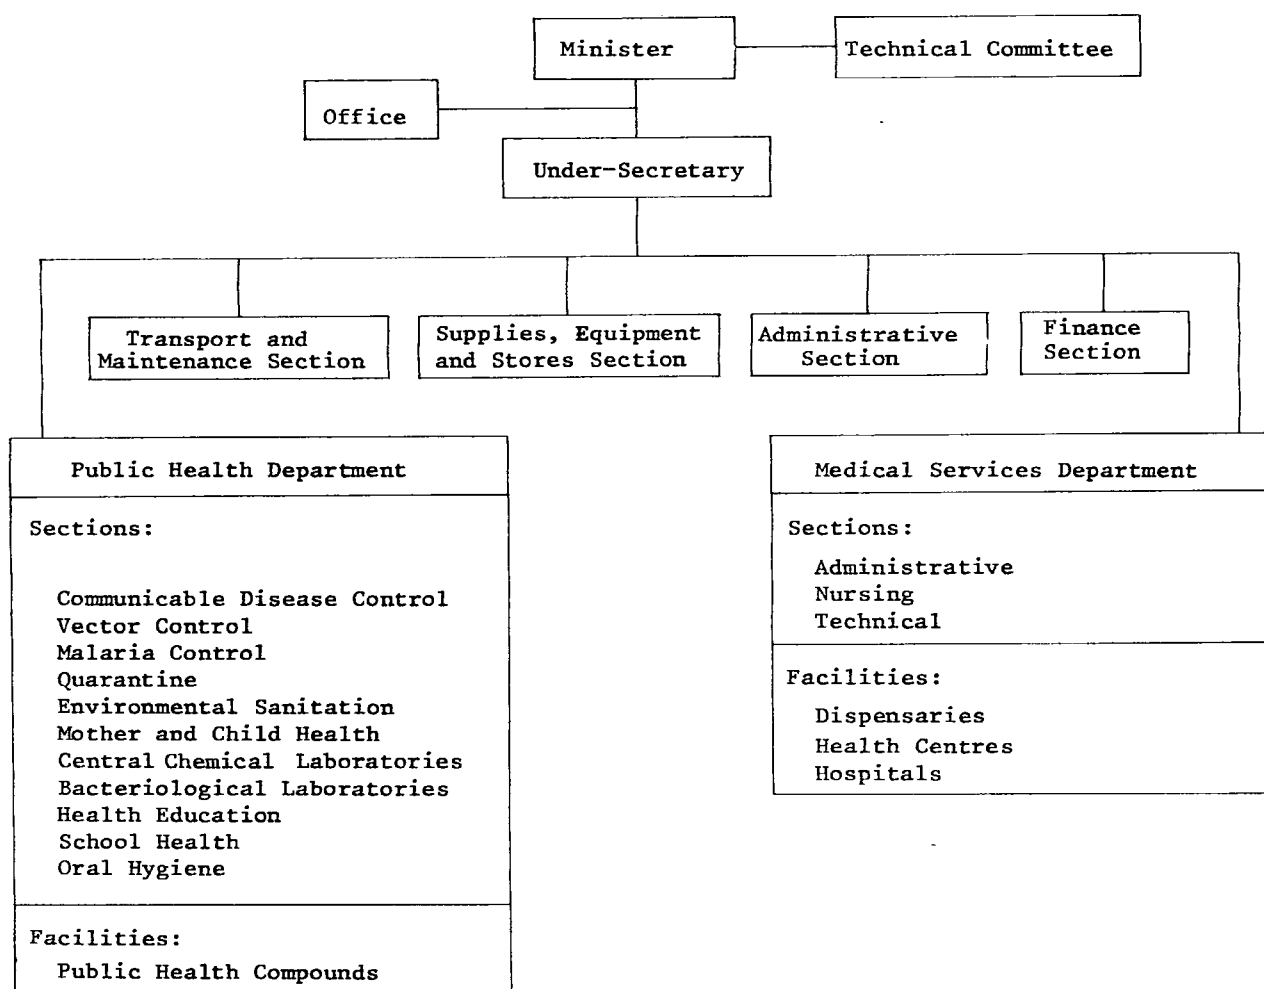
Minister

Technical Committee

Office

Under-Secretary

Transport and Maintenance Section

Supplies, Equipment and Stores Section

Administrative Section

Finance Section

Public Health Department

Sections:

Communicable Disease Control
Vector Control
Malaria Control
Quarantine
Environmental Sanitation
Mother and Child Health
Central Chemical Laboratories
Bacteriological Laboratories
Health Education
School Health
Oral Hygiene

Facilities:
Public Health Compounds

Medical Services Department

Sections:
Administrative
Nursing
Technical

Facilities:
Dispensaries
Health Centres
Hospitals